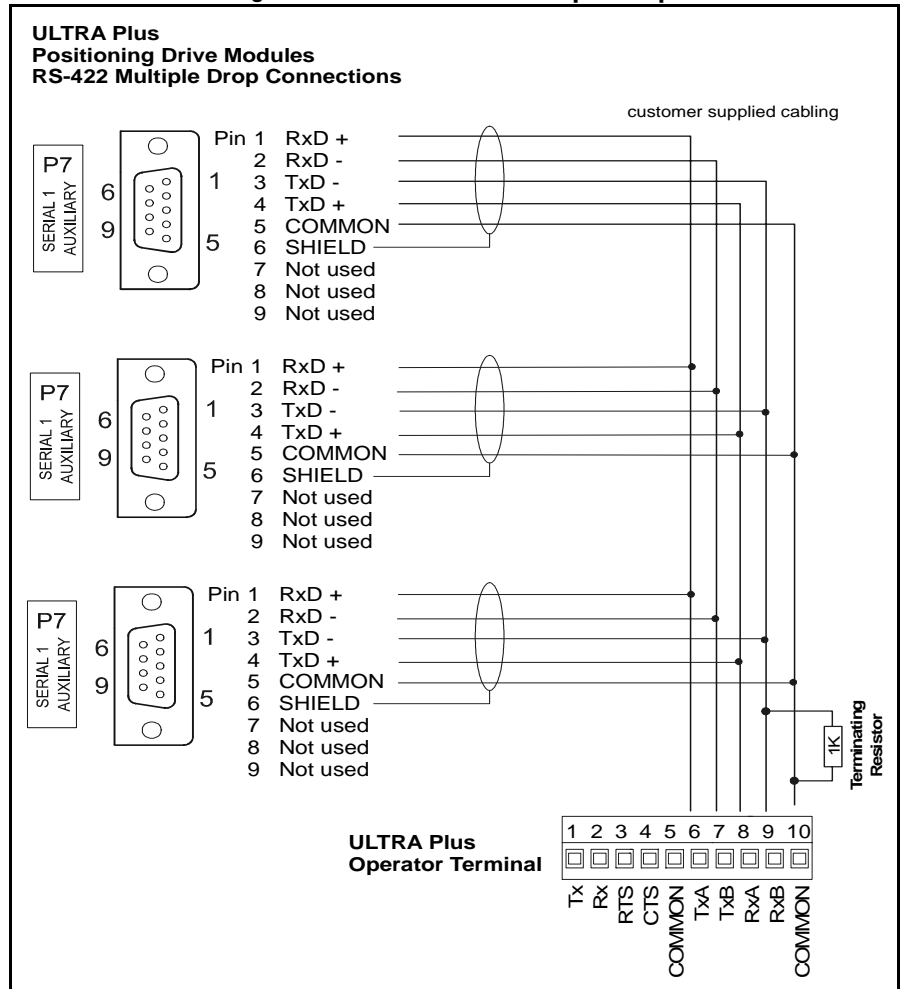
ULTRA Plus
Positioning Drive Modules
RS-422 Multiple Drop Connections

customer supplied cabling

P7
SERIAL 1
AUXILIARY
6 1
9 5

Pin 1 RxD +
2 RxD -
3 TxD -
4 TxD +
5 COMMON
6 SHIELD
7 Not used
8 Not used
9 Not used

P7
SERIAL 1
AUXILIARY
6 1
9 5

Pin 1 RxD +
2 RxD -
3 TxD -
4 TxD +
5 COMMON
6 SHIELD
7 Not used
8 Not used
9 Not used

P7
SERIAL 1
AUXILIARY
6 1
9 5

Pin 1 RxD +
2 RxD -
3 TxD -
4 TxD +
5 COMMON
6 SHIELD
7 Not used
8 Not used
9 Not used

1K
Terminating Resistor

ULTRA Plus
Operator Terminal

| 1 | 2 | 3 | 4 | 5 | 6 | 7 | 8 | 9 | 10 |
|---|---|---|---|---|---|---|---|---|---|
| Tx | Rx | RTS | CTS | COMMON | TxA | TxB | RxA | RxB | COMMON |